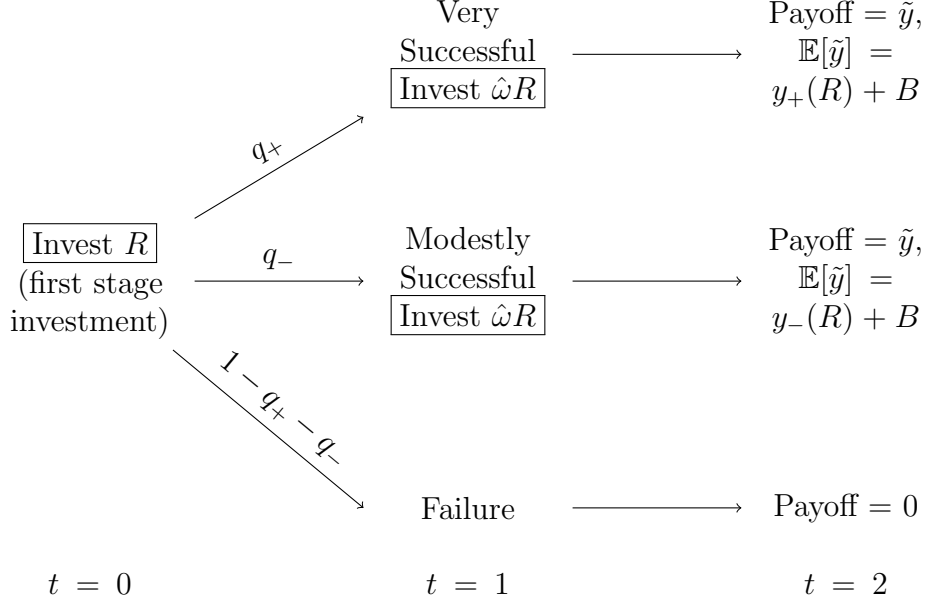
Very Successful
Invest $\hat{\omega}R$

Payoff $= \tilde{y}$, $\mathbb{E}[\tilde{y}] = y_+(R) + B$

$q_+$

Invest $R$
(first stage investment)

$q_-$

Modestly Successful
Invest $\hat{\omega}R$

Payoff $= \tilde{y}$, $\mathbb{E}[\tilde{y}] = y_-(R) + B$

$1 - q_+ - q_-$

Failure

Payoff $= 0$

$t = 0$

$t = 1$

$t = 2$